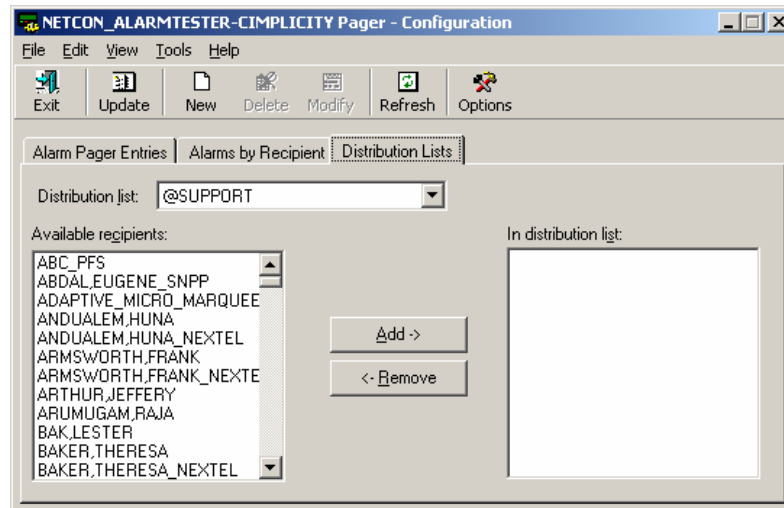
NETCON_ALARMTESTER-CIMPLICITY Pager - Configuration

File Edit View Tools Help

Exit Update New Delete Modify Refresh Options

Alarm Pager Entries | Alarms by Recipient | Distribution Lists

Distribution list: @SUPPORT

Available recipients:

ABC_PFS
ABDAL,EUGENE_SNPP
ADAPTIVE_MICRO_MARQUEE
ANDUALEM,HUNA
ANDUALEM,HUNA_NEXTEL
ARMSWORTH,FRANK
ARMSWORTH,FRANK_NEXTE
ARTHUR,JEFFERY
ARUMUGAM,RAJA
BAK,LESTER
BAKER,THERESA
BAKER,THERESA_NEXTEL

Add ->

<- Remove

In distribution list: